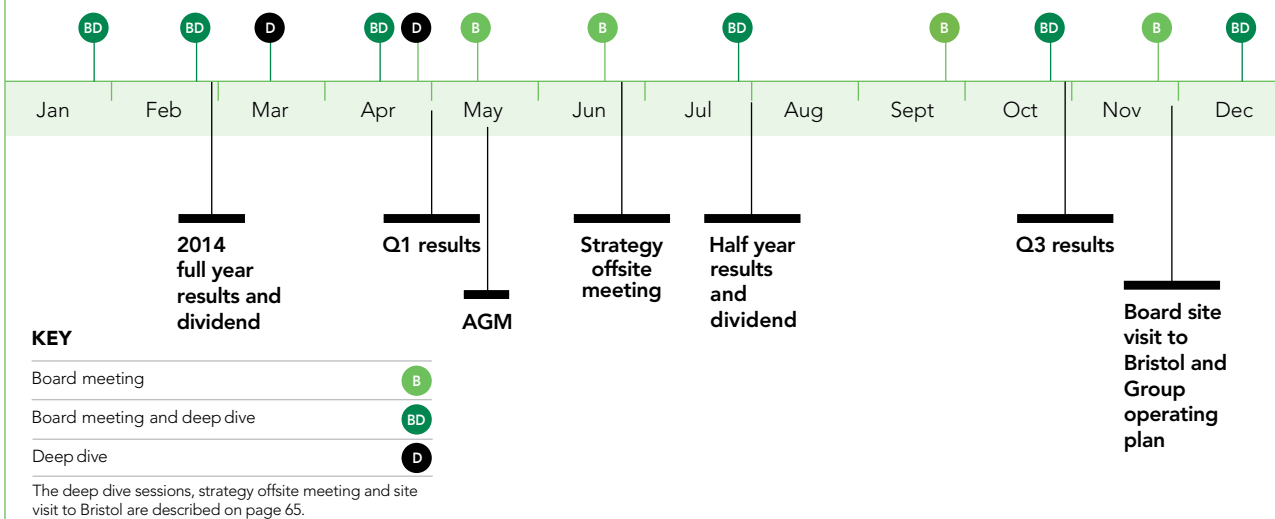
BD BD D BD D B B BD B BD B BD

Jan Feb Mar Apr May Jun Jul Aug Sept Oct Nov Dec

2014 full year results and dividend

Q1 results

AGM

Strategy offsite meeting

Half year results and dividend

Q3 results

Board site visit to Bristol and Group operating plan

KEY

| | |
|---|---|
| Board meeting | B |
| Board meeting and deep dive | BD |
| Deep dive | D |

The deep dive sessions, strategy offsite meeting and site visit to Bristol are described on page 65.